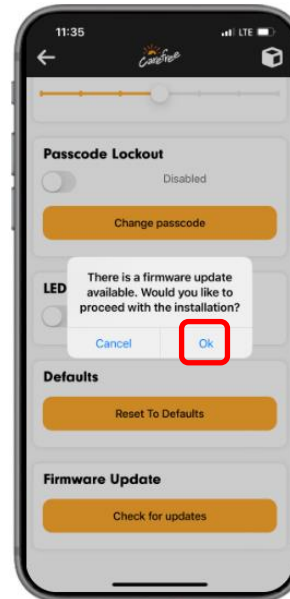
11:35
LTE

Carefree

Passcode Lockout
Disabled
Change passcode

LED

There is a firmware update available. Would you like to proceed with the installation?
Cancel
Ok

Defaults
Reset To Defaults

Firmware Update
Check for updates